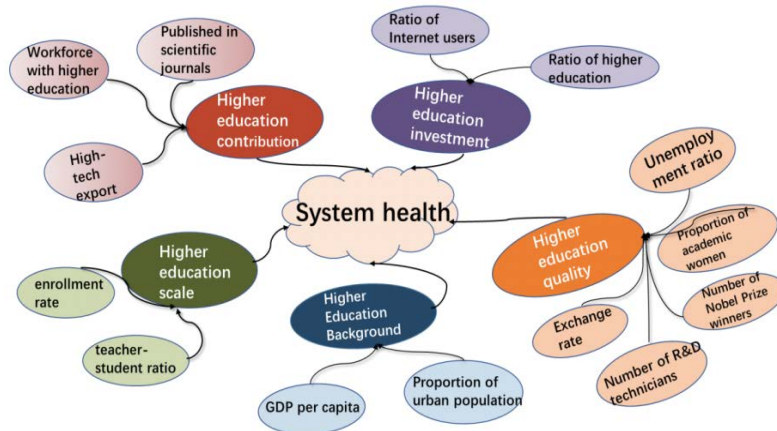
System health

Higher education contribution

Workforce with higher education

Published in scientific journals

High-tech export

Higher education investment

Ratio of Internet users

Ratio of higher education

Higher education quality

Unemployment ratio

Proportion of academic women

Number of Nobel Prize winners

Number of R&D technicians

Exchange rate

Higher Education Background

GDP per capita

Proportion of urban population

Higher education scale

enrollment rate

teacher-student ratio